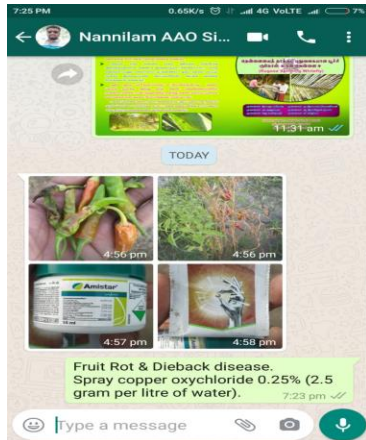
7:25 PM 0.65K/s 4G VoLTE 7%

Nannilam AAO Si...

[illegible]

11:31 am

TODAY

4:56 pm

4:56 pm

Amistar

4:57 pm

4:58 pm

Fruit Rot & Dieback disease. Spray copper oxychloride 0.25% (2.5 gram per litre of water).

7:23 pm

Type a message